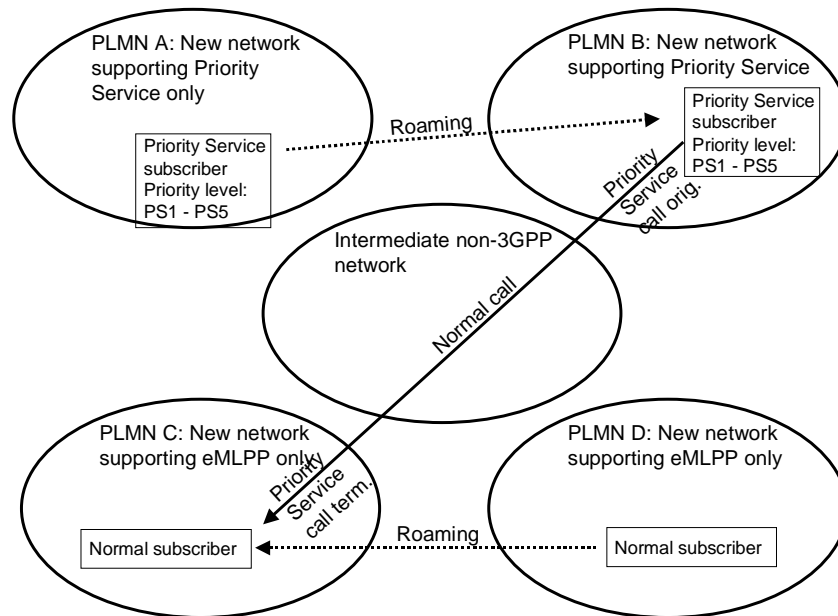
PLMN A: New network supporting Priority Service only

Priority Service subscriber
Priority level: PS1 - PS5

Roaming

PLMN B: New network supporting Priority Service

Priority Service subscriber
Priority level: PS1 - PS5

Priority Service call orig.

Intermediate non-3GPP network

Normal call

PLMN C: New network supporting eMLPP only

Priority Service call term.

Normal subscriber

Roaming

PLMN D: New network supporting eMLPP only

Normal subscriber